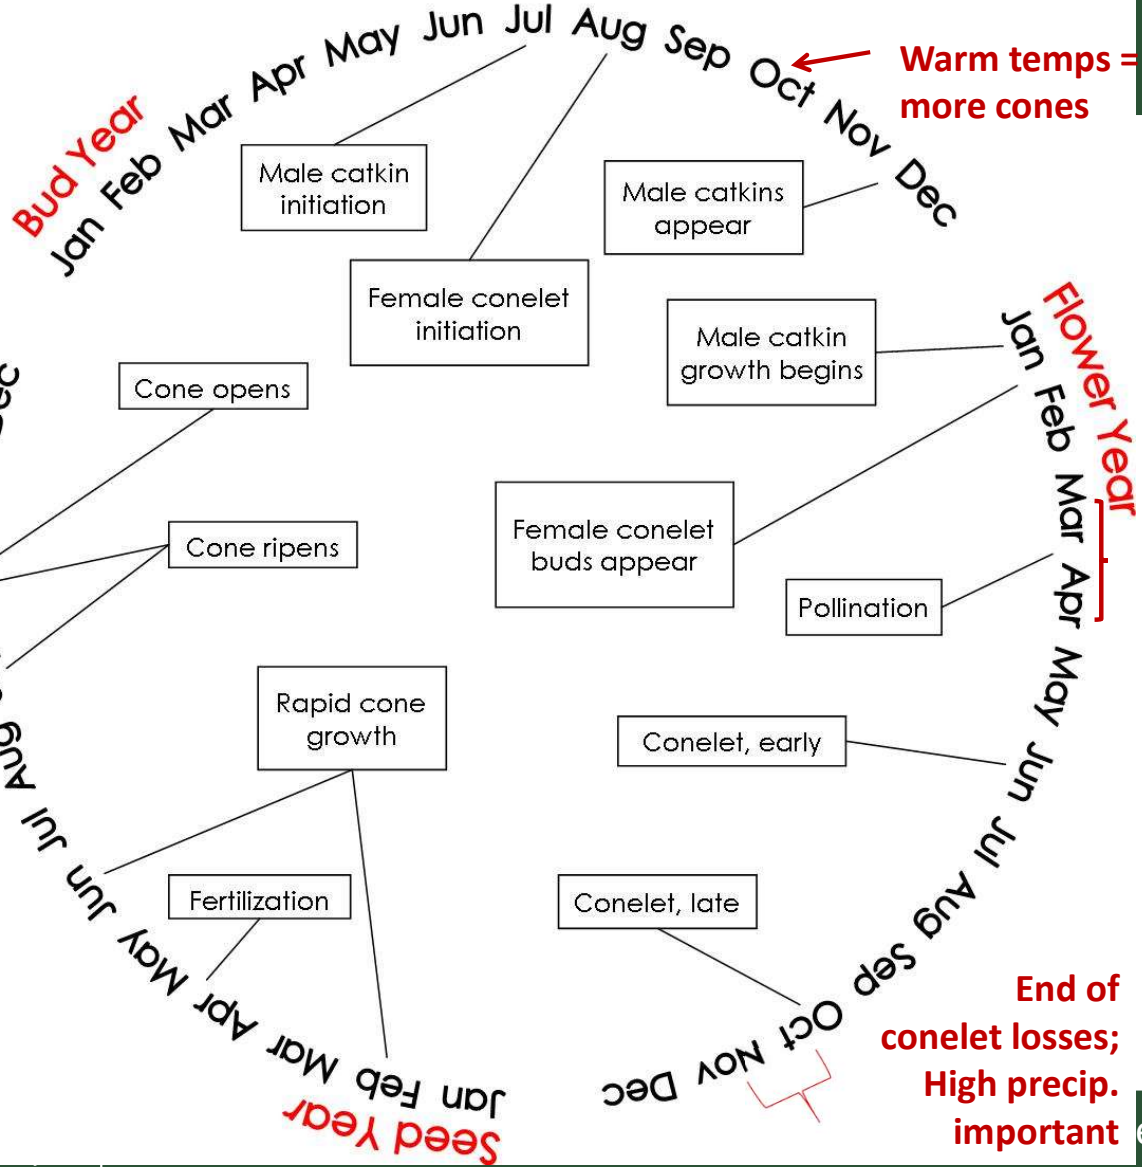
Bud Year
Jan Feb Mar Apr May Jun Jul Aug Sep Oct Nov Dec

Warm temps = more cones

Male catkin initiation

Male catkins appear

Female conelet initiation

Flower Year
Jan Feb Mar Apr May Jun Jul Aug Sep Oct Nov Dec

Male catkin growth begins

Cone opens

Female conelet buds appear

Cone ripens

Pollination

Rapid cone growth

Conelet, early

Fertilization

Conelet, late

Seed Year
Jan Feb Mar Apr May Jun Jul Aug

Dec

End of conelet losses; High precip. important